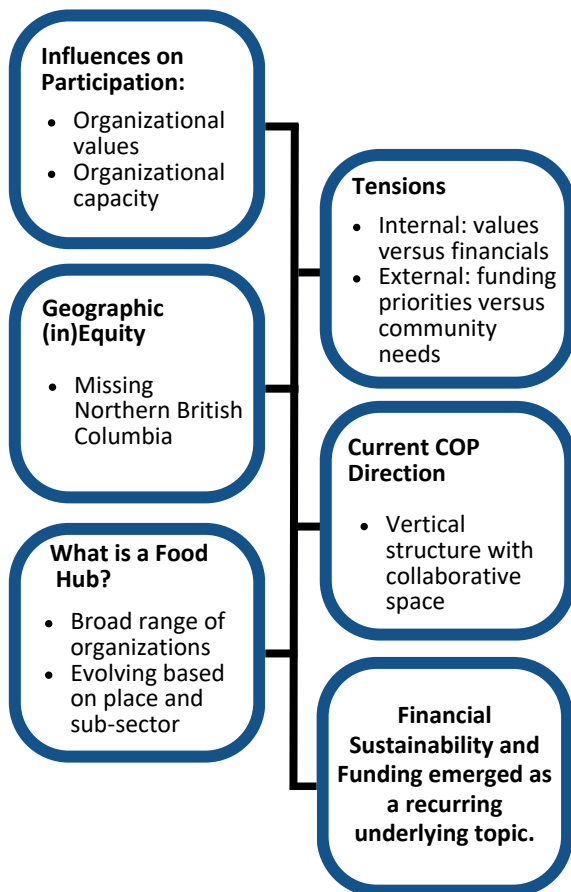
**Influences on Participation:**
- Organizational values
- Organizational capacity

**Tensions**
- Internal: values versus financials
- External: funding priorities versus community needs

**Geographic (in)Equity**
- Missing Northern British Columbia

**Current COP Direction**
- Vertical structure with collaborative space

**What is a Food Hub?**
- Broad range of organizations
- Evolving based on place and sub-sector

**Financial Sustainability and Funding emerged as a recurring underlying topic.**